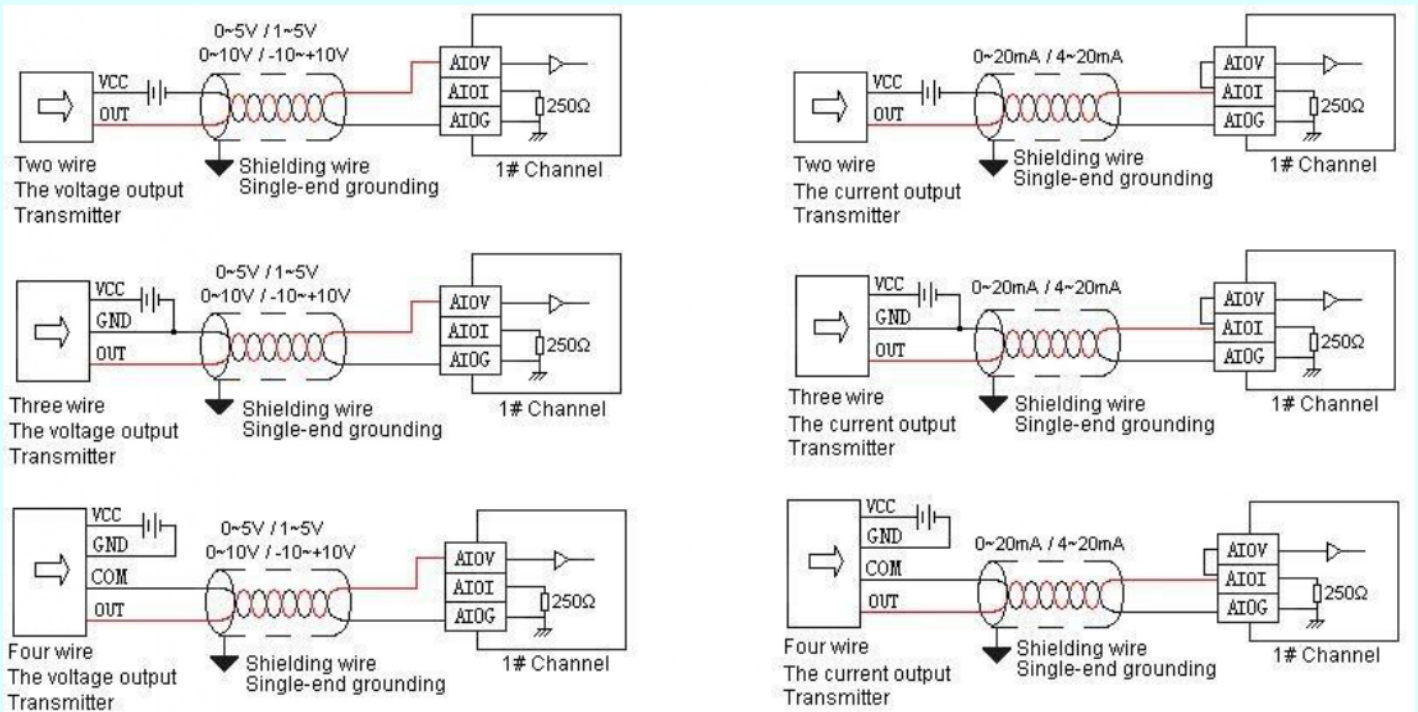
0~5V / 1~5V
0~10V / -10~+10V

VCC
OUT

AIOV
AIOI
AIOG

250Ω

Two wire
The voltage output
Transmitter

Shielding wire
Single-end grounding

1# Channel

0~20mA / 4~20mA

VCC
OUT

AIOV
AIOI
AIOG

250Ω

Two wire
The current output
Transmitter

Shielding wire
Single-end grounding

1# Channel

0~5V / 1~5V
0~10V / -10~+10V

VCC
GND
OUT

AIOV
AIOI
AIOG

250Ω

Three wire
The voltage output
Transmitter

Shielding wire
Single-end grounding

1# Channel

VCC
GND
OUT

0~20mA / 4~20mA

AIOV
AIOI
AIOG

250Ω

Three wire
The current output
Transmitter

Shielding wire
Single-end grounding

1# Channel

VCC
GND
COM
OUT

0~5V / 1~5V
0~10V / -10~+10V

AIOV
AIOI
AIOG

250Ω

Four wire
The voltage output
Transmitter

Shielding wire
Single-end grounding

1# Channel

VCC
GND
COM
OUT

0~20mA / 4~20mA

AIOV
AIOI
AIOG

250Ω

Four wire
The current output
Transmitter

Shielding wire
Single-end grounding

1# Channel